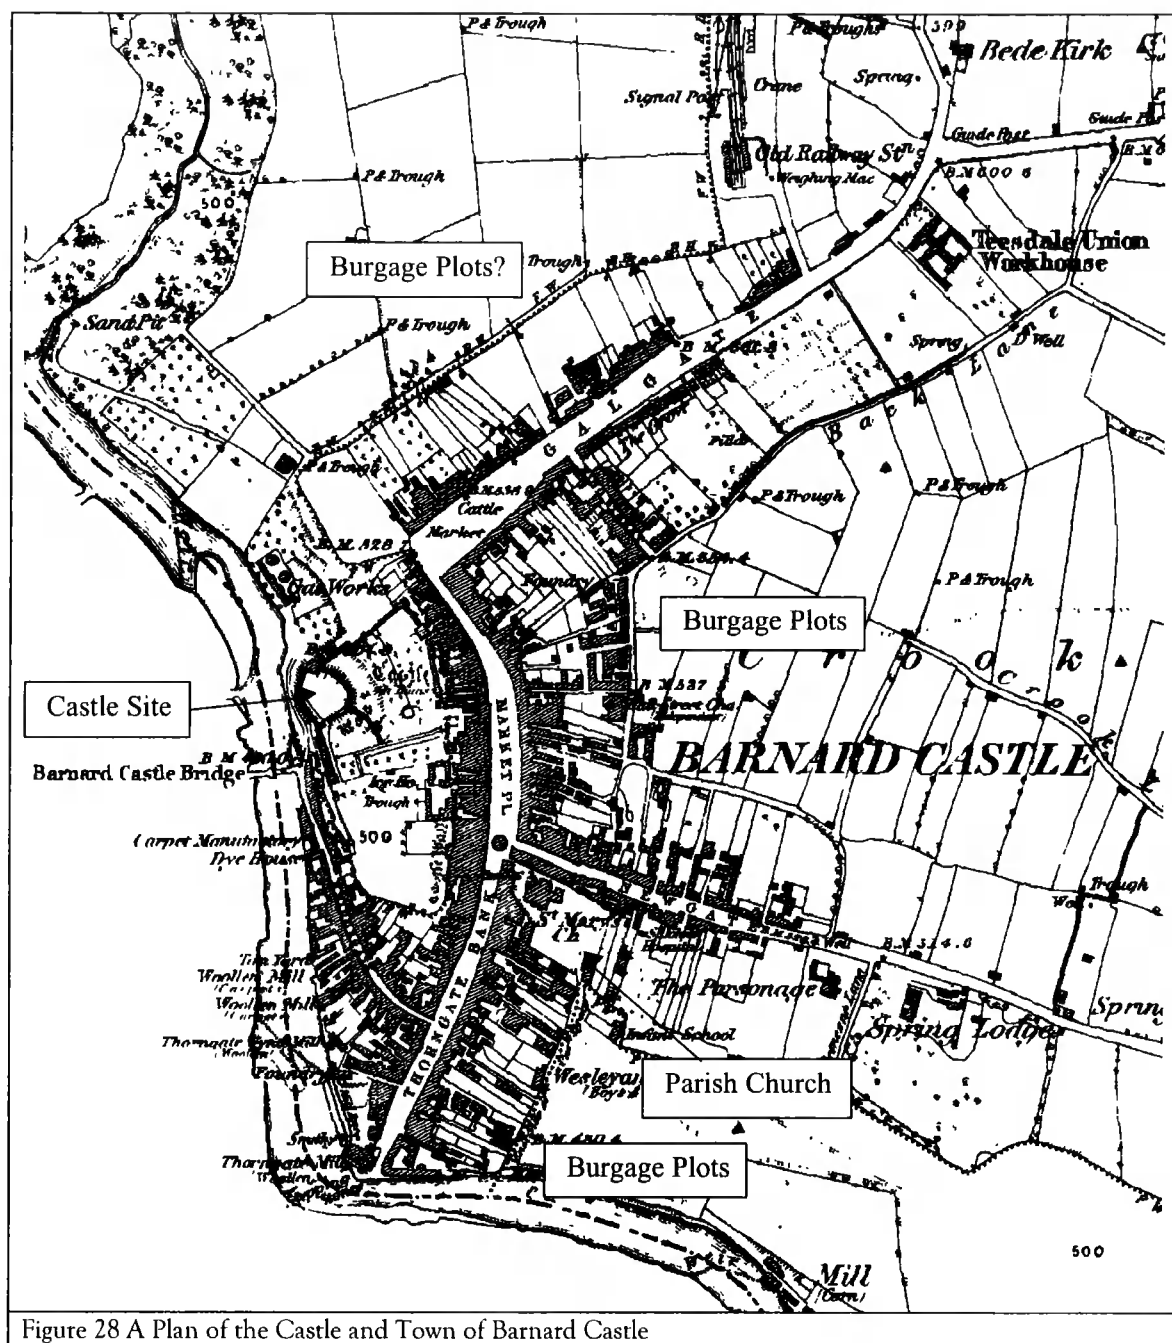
P & Trough
P & Trough
500
Bede Kirk
Spring
Signal Post
Crane
Guide Post
Guide P
Old Railway St.
Weighing Mac
B.M. 600.6
P & Trough
500
Teesdale Union Workhouse
Burgage Plots?
Trough
Sand Pit
P & Trough
GALGATE
Back Lane
Spring
D Well
P & Trough
Cattle Market
P & Trough
P & Trough
B.M. 528
Gas Works
Foundry
P & Trough
Burgage Plots
Crook
Castle Site
MARKET PL.
B.M. 537
B.M.
Barnard Castle Bridge
BARNARD CASTLE
Trough
500
Carpet Manufactory
Dye House
St Mary's Ch.
B.M. 514.6
Trough
Tan Yard
Woollen Mill
Woollen Mill
The Parsonage
Spring Lodge
Spring
Thorngate
THORNGATE BANK
Infant School
Wesleyan
Parish Church
Smithy
Thorngate Mill
B.M. 480.4
Burgage Plots
500
Mill
(Corn)
Figure 28 A Plan of the Castle and Town of Barnard Castle